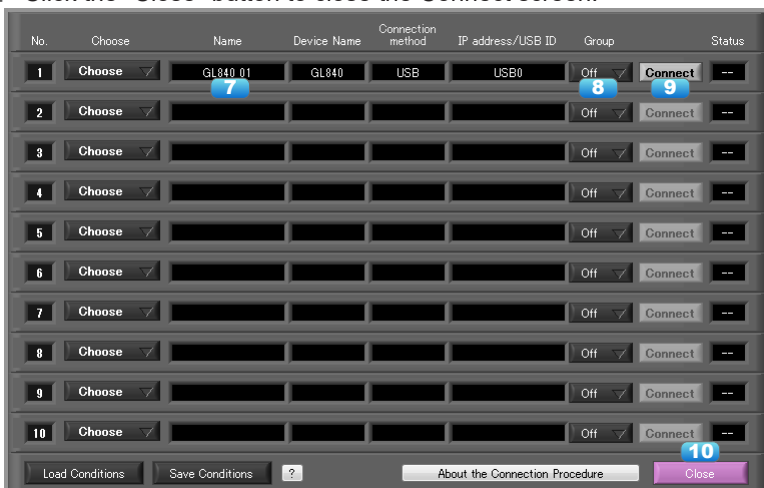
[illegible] Click the "Close" button to close the Connect screen.

| No. | Choose | Name | Device Name | Connection method | IP address/USB ID | Group | | Status |
|---|---|---|---|---|---|---|---|---|
| 1 | Choose | GL840 01 | GL840 | USB | USB0 | Off | Connect | -- |
| 2 | Choose | | | | | Off | Connect | -- |
| 3 | Choose | | | | | Off | Connect | -- |
| 4 | Choose | | | | | Off | Connect | -- |
| 5 | Choose | | | | | Off | Connect | -- |
| 6 | Choose | | | | | Off | Connect | -- |
| 7 | Choose | | | | | Off | Connect | -- |
| 8 | Choose | | | | | Off | Connect | -- |
| 9 | Choose | | | | | Off | Connect | -- |
| 10 | Choose | | | | | Off | Connect | -- |

7 8 9 10

Load Conditions Save Conditions ? About the Connection Procedure Close